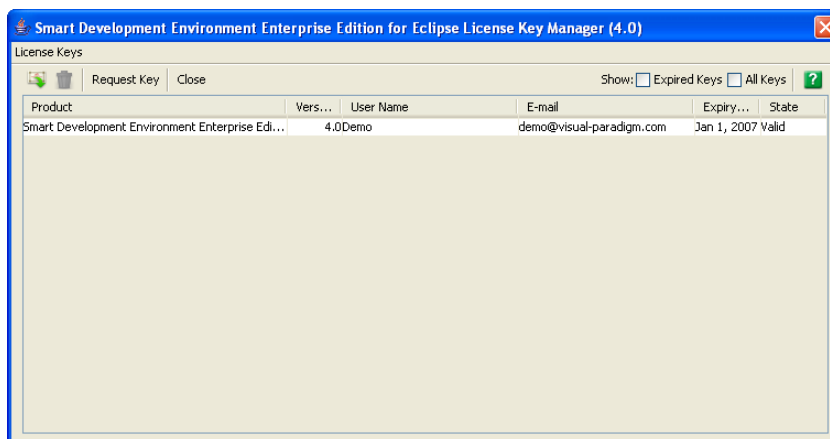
Smart Development Environment Enterprise Edition for Eclipse License Key Manager (4.0)

License Keys

Request Key | Close

Show: Expired Keys All Keys

| Product | Vers... | User Name | E-mail | Expiry... | State |
|---|---|---|---|---|---|
| Smart Development Environment Enterprise Edi... | 4.0 | Demo | demo@visual-paradigm.com | Jan 1, 2007 | Valid |